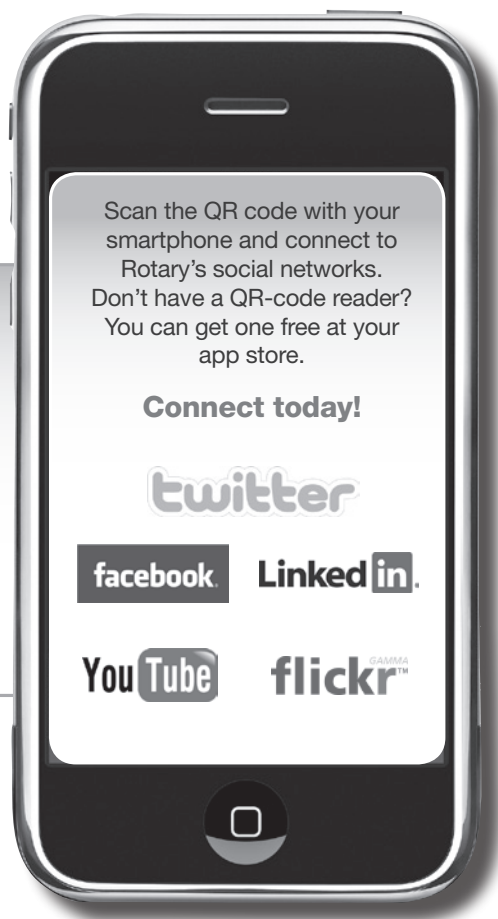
Scan the QR code with your smartphone and connect to Rotary's social networks. Don't have a QR-code reader? You can get one free at your app store.

Connect today!

twitter

facebook. Linked in.

You Tube flickr™ GAMMA